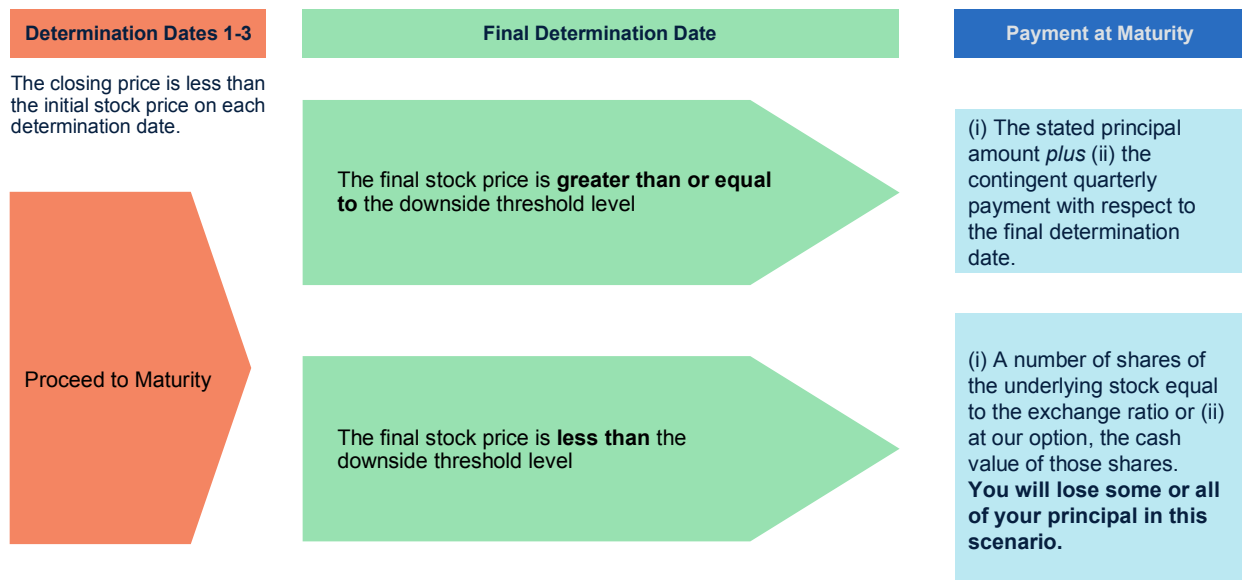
Determination Dates 1-3

Final Determination Date

Payment at Maturity

The closing price is less than the initial stock price on each determination date.

The final stock price is **greater than or equal to** the downside threshold level

(i) The stated principal amount *plus* (ii) the contingent quarterly payment with respect to the final determination date.

Proceed to Maturity

The final stock price is **less than** the downside threshold level

(i) A number of shares of the underlying stock equal to the exchange ratio or (ii) at our option, the cash value of those shares. **You will lose some or all of your principal in this scenario.**